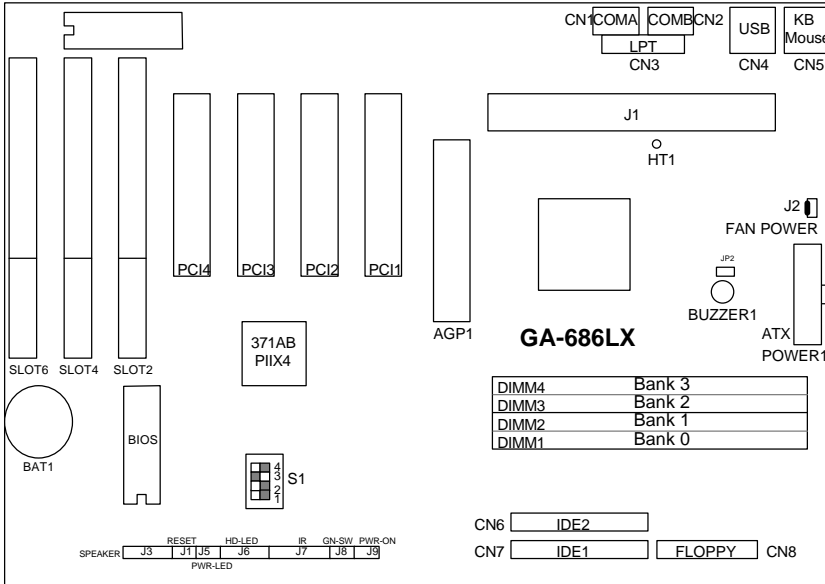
CN1 COMA COMB CN2
LPT
CN3
USB
CN4
KB Mouse
CN5

J1
HT1

J2
FAN POWER

JP2
BUZZER1

ATX
POWER1

SLOT6 SLOT4 SLOT2

PCI4 PCI3 PCI2 PCI1

AGP1

371AB
PIIX4

GA-686LX

| DIMM4 | Bank 3 |
|---|---|
| DIMM3 | Bank 2 |
| DIMM2 | Bank 1 |
| DIMM1 | Bank 0 |

BAT1

BIOS

4
3
2
1
S1

CN6 IDE2
CN7 IDE1
FLOPPY CN8

SPEAKER J3 RESET J1 J5 HD-LED J6 IR J7 GN-SW J8 PWR-ON J9
PWR-LED